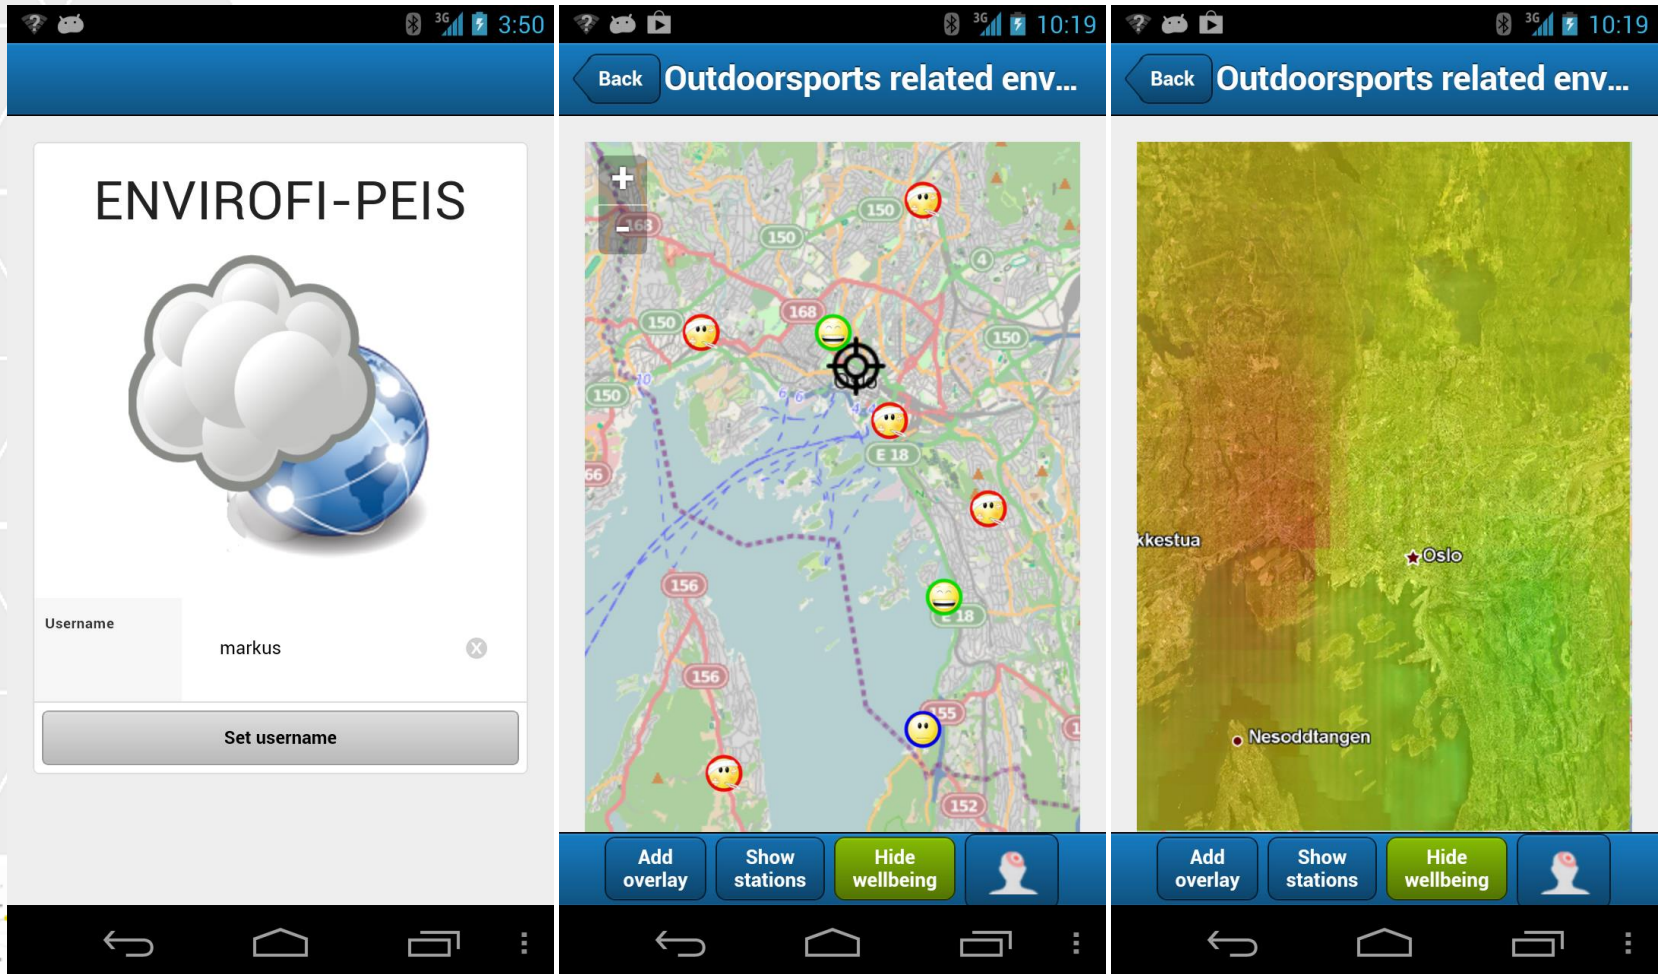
3G 3:50

ENVIROFI-PEIS

Username

markus

Set username

3G 10:19

Back Outdoorsports related env...

+
−

150 150 168 150 150 168 150 4 150 E 18 66 156 156 E 18 155 152

Add overlay

Show stations

Hide wellbeing

3G 10:19

Back Outdoorsports related env...

kkestua

Oslo

Nesoddtangen

Add overlay

Show stations

Hide wellbeing